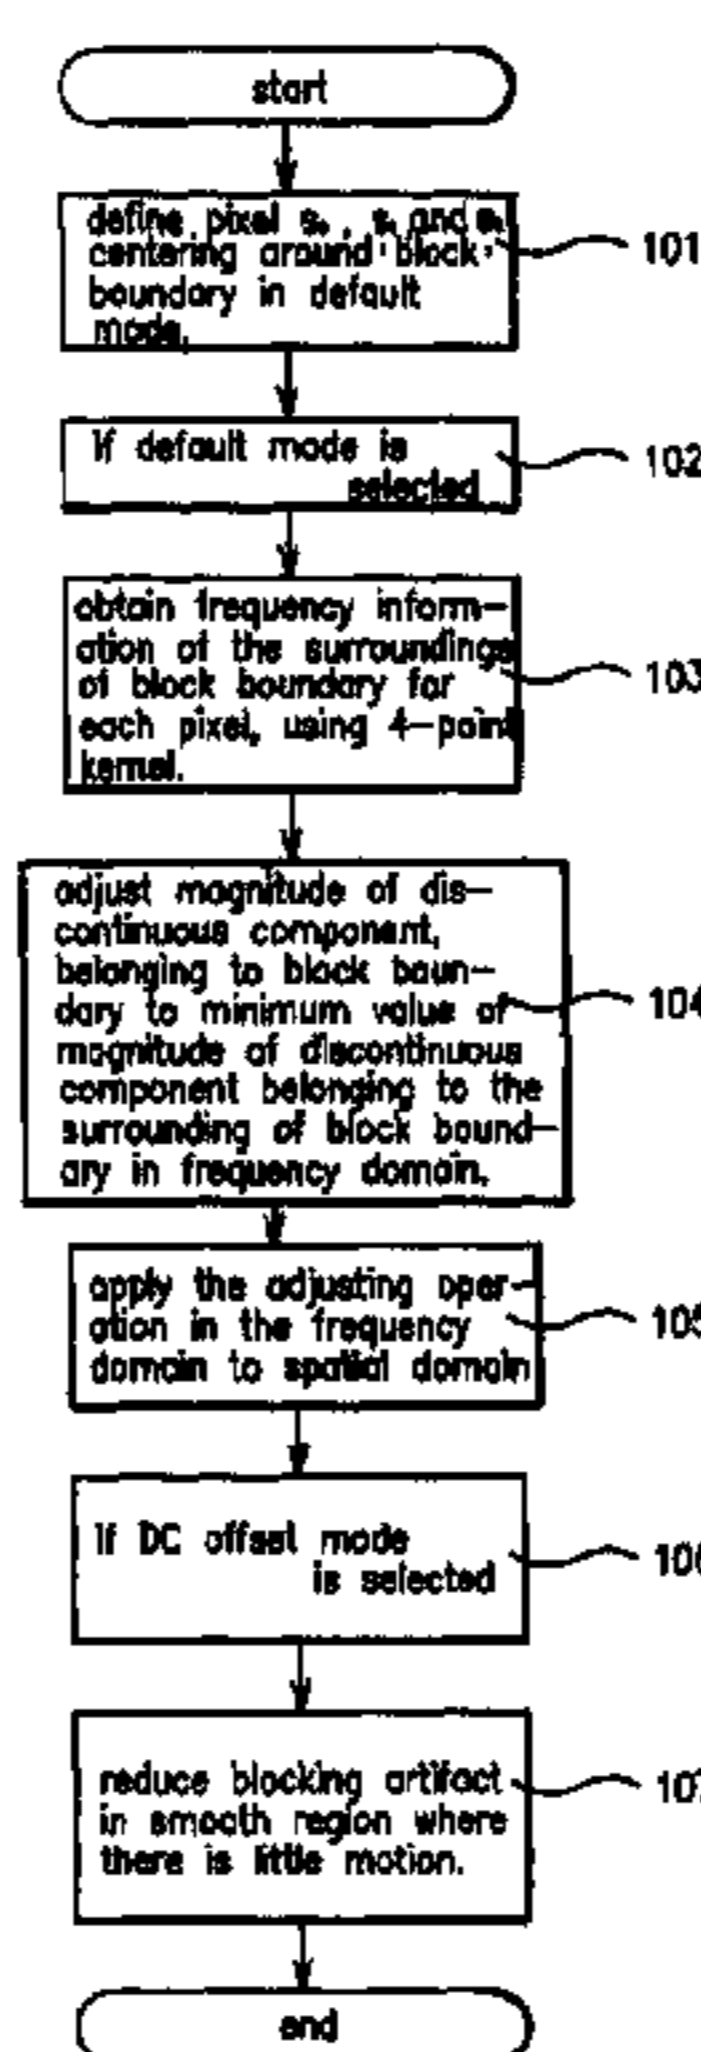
start

define pixel $s_0$, $s_1$ and $s_2$ centering around block boundary in default mode.

101

If default mode is selected

102

obtain frequency information of the surroundings of block boundary for each pixel, using 4-point kernel.

103

adjust magnitude of discontinuous component, belonging to block boundary to minimum value of magnitude of discontinuous component belonging to the surrounding of block boundary in frequency domain.

104

apply the adjusting operation in the frequency domain to spatial domain

105

If DC offset mode is selected

106

reduce blocking artifact in smooth region where there is little motion.

107

end